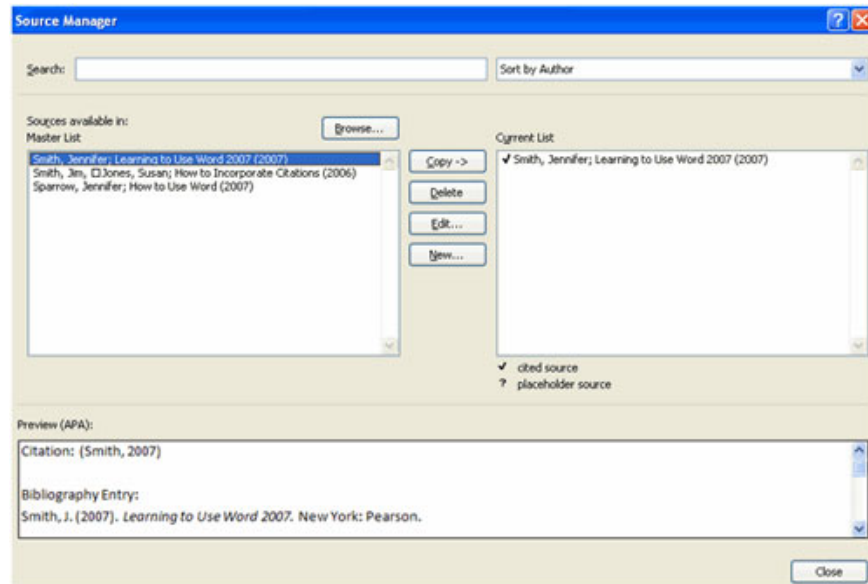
Source Manager

Search:

Sort by Author

Sources available in:
Master List

Browse...

Smith, Jennifer; Learning to Use Word 2007 (2007)
Smith, Jim, ☐Jones, Susan; How to Incorporate Citations (2006)
Sparrow, Jennifer; How to Use Word (2007)

Copy ->
Delete
Edit...
New...

Current List
✓ Smith, Jennifer; Learning to Use Word 2007 (2007)

✓ cited source
? placeholder source

Preview (APA):
Citation: (Smith, 2007)

Bibliography Entry:
Smith, J. (2007). *Learning to Use Word 2007.* New York: Pearson.

Close